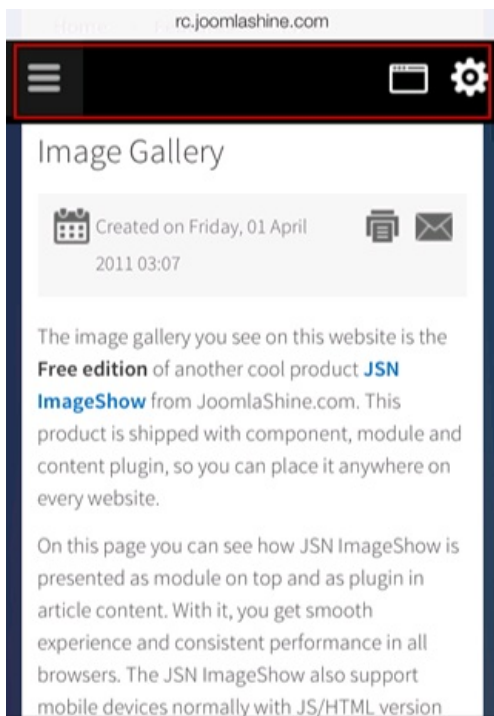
rc.joomlashine.com

Image Gallery

Created on Friday, 01 April 2011 03:07

The image gallery you see on this website is the **Free edition** of another cool product JSN ImageShow from JoomlaShine.com. This product is shipped with component, module and content plugin, so you can place it anywhere on every website.

On this page you can see how JSN ImageShow is presented as module on top and as plugin in article content. With it, you get smooth experience and consistent performance in all browsers. The JSN ImageShow also support mobile devices normally with JS/HTML version